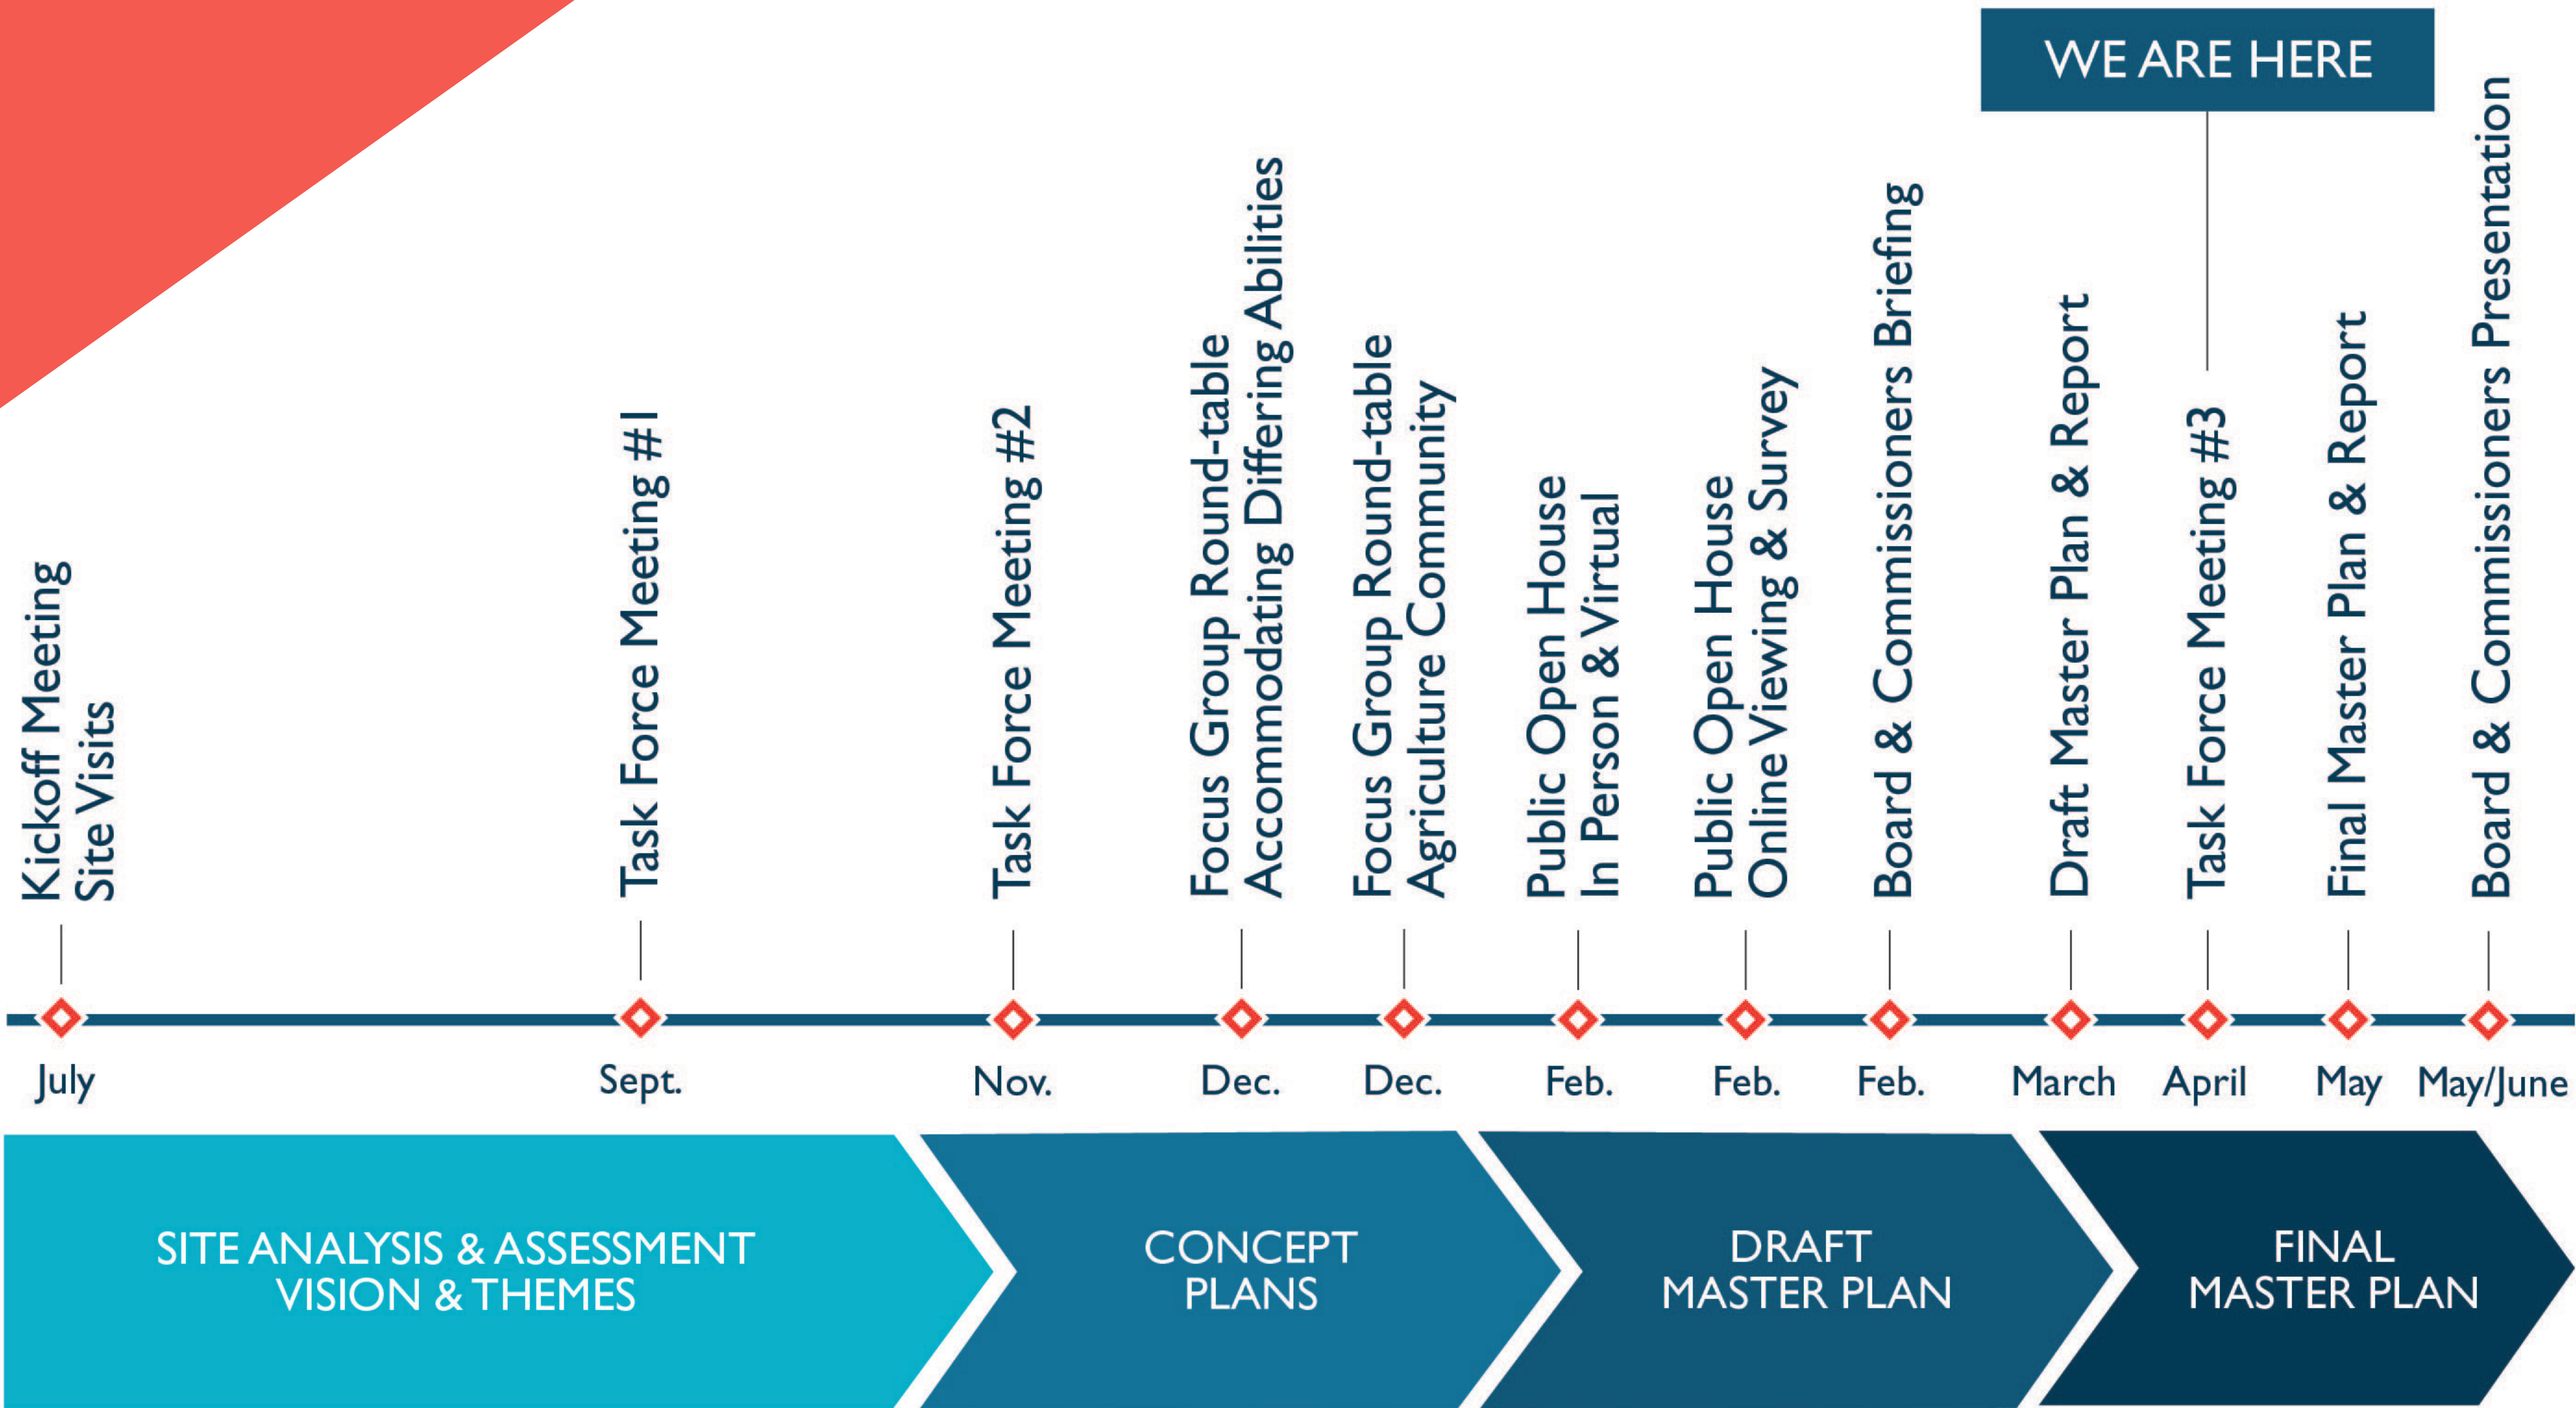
WE ARE HERE

Kickoff Meeting
Site Visits

July

Task Force Meeting #1

Sept.

Task Force Meeting #2

Nov.

Focus Group Round-table
Accommodating Differing Abilities

Dec.

Focus Group Round-table
Agriculture Community

Dec.

Public Open House
In Person & Virtual

Feb.

Public Open House
Online Viewing & Survey

Feb.

Board & Commissioners Briefing

Feb.

Draft Master Plan & Report

March

Task Force Meeting #3

April

Final Master Plan & Report

May

Board & Commissioners Presentation

May/June

SITE ANALYSIS & ASSESSMENT
VISION & THEMES

CONCEPT
PLANS

DRAFT
MASTER PLAN

FINAL
MASTER PLAN